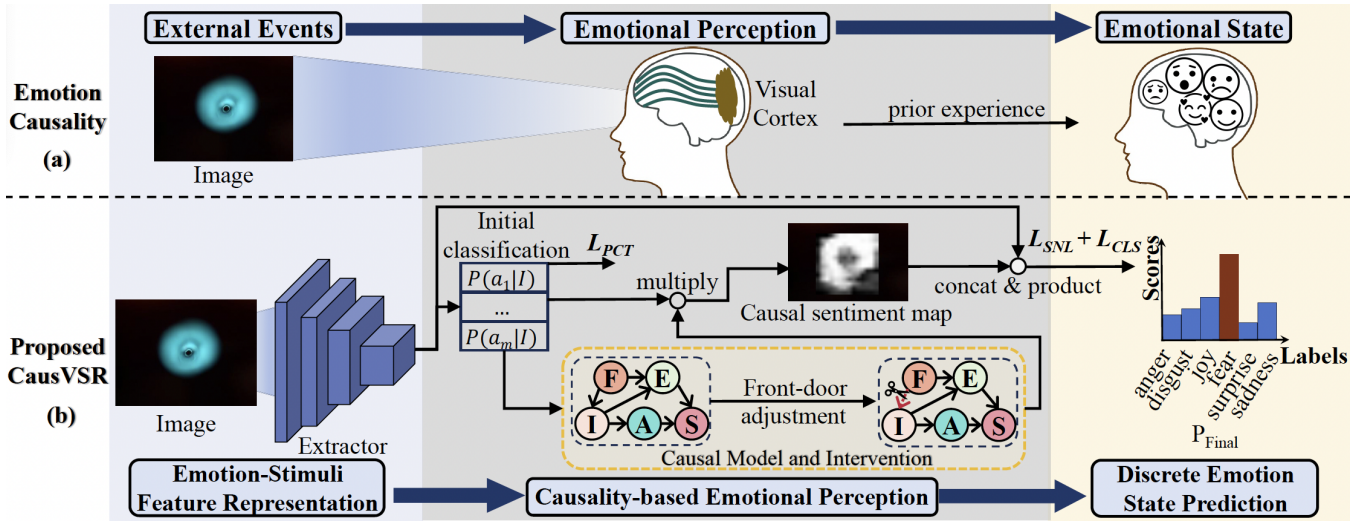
External Events

Emotional Perception

Emotional State

Emotion Causality

(a)

Image

Visual Cortex

prior experience

Proposed CausVSR

(b)

Image

Extractor

Initial classification

$L_{PCT}$

$P(a_1|I)$

...

$P(a_m|I)$

multiply

Causal sentiment map

$L_{SNL} + L_{CLS}$

concat & product

Scores

Labels

anger disgust joy fear surprise sadness

$P_{Final}$

F E I A S

Front-door adjustment

F E I A S

Causal Model and Intervention

Emotion-Stimuli Feature Representation

Causality-based Emotional Perception

Discrete Emotion State Prediction